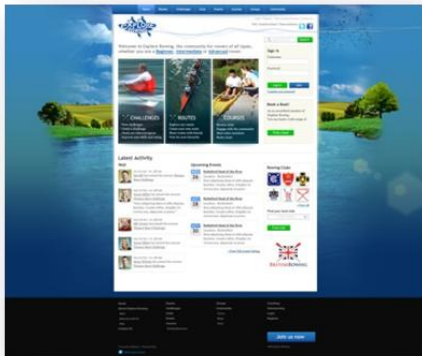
Welcome to Explore Rowing, the community for rowers of all types, whether you are a Beginner, Intermediate or Advanced rower.

Sign in

CHALLENGES

ROUTES

COURSES

Latest Activity

Upcoming Events

Rowing Clubs

BRITISH ROWING

Join us now